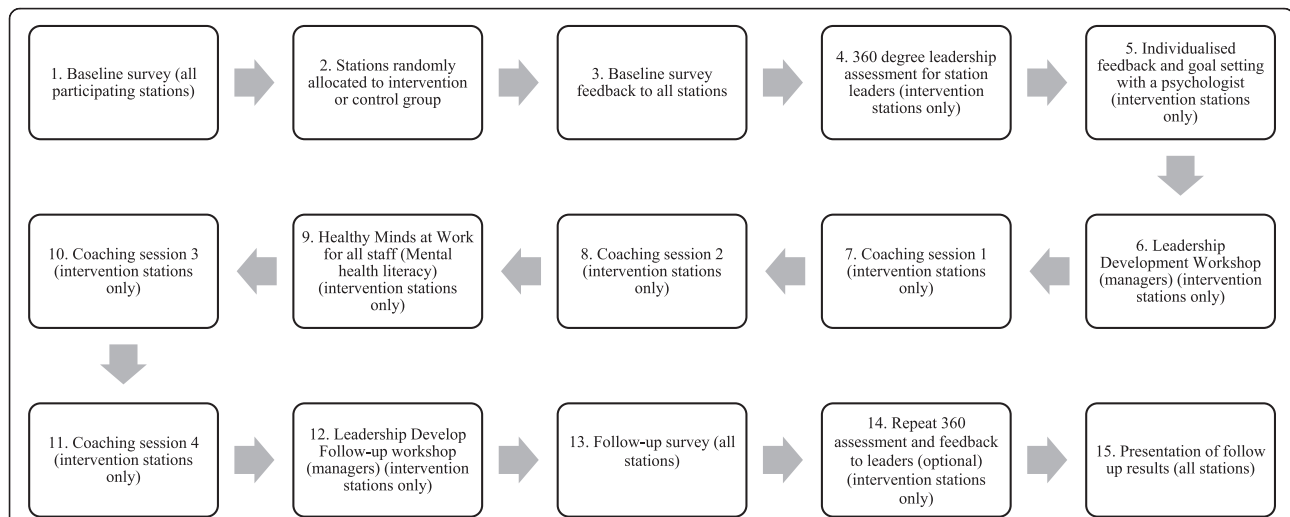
1. Baseline survey (all participating stations)

2. Stations randomly allocated to intervention or control group

3. Baseline survey feedback to all stations

4. 360 degree leadership assessment for station leaders (intervention stations only)

5. Individualised feedback and goal setting with a psychologist (intervention stations only)

6. Leadership Development Workshop (managers) (intervention stations only)

7. Coaching session 1 (intervention stations only)

8. Coaching session 2 (intervention stations only)

9. Healthy Minds at Work for all staff (Mental health literacy) (intervention stations only)

10. Coaching session 3 (intervention stations only)

11. Coaching session 4 (intervention stations only)

12. Leadership Develop Follow-up workshop (managers) (intervention stations only)

13. Follow-up survey (all stations)

14. Repeat 360 assessment and feedback to leaders (optional) (intervention stations only)

15. Presentation of follow up results (all stations)